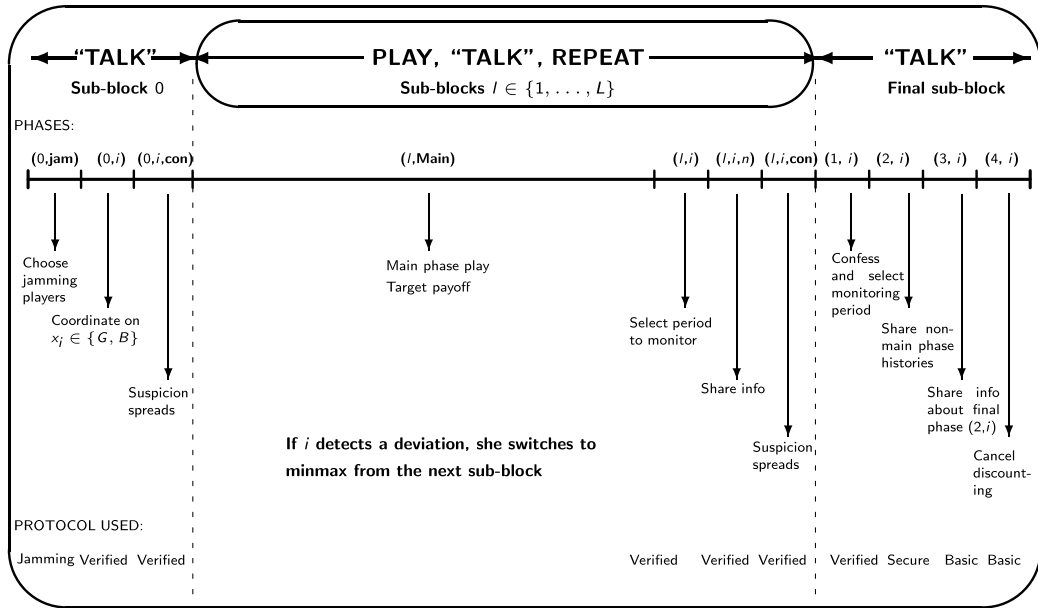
"TALK"
Sub-block 0

PLAY, "TALK", REPEAT
Sub-blocks $l \in \{1, ..., L\}$

"TALK"
Final sub-block

PHASES:

(0,**jam**) (0,$i$) (0,$i$,**con**) ($l$,**Main**) ($l$,$i$) ($l$,$i$,$n$) ($l$,$i$,**con**) (1, $i$) (2, $i$) (3, $i$) (4, $i$)

Choose jamming players

Coordinate on $x_i \in \{G, B\}$

Suspicion spreads

Main phase play
Target payoff

Select period to monitor

Share info

Suspicion spreads

Confess and select monitoring period

Share non-main phase histories

Share info about final phase (2,$i$)

Cancel discounting

If $i$ detects a deviation, she switches to minmax from the next sub-block

PROTOCOL USED:

Jamming Verified Verified Verified Verified Verified Verified Secure Basic Basic